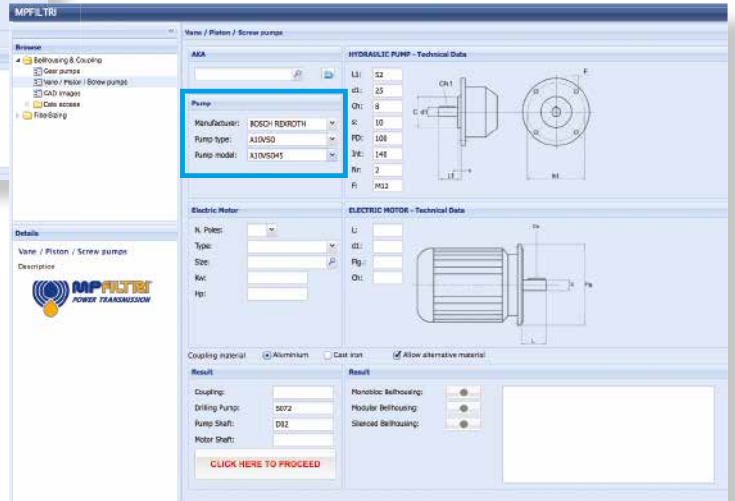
MPFILTRI

Browse

Bellhousing & Coupling

Gear pumps

Vane / Piston / Screw pumps

CAD images

Cate access

FilterSizing

Details

Vane / Piston / Screw pumps

Description

MPFILTRI POWER TRANSMISSION

Vane / Piston / Screw pumps

AKA

Pump

Manufacturer: BOSCH REXROTH

Pump type: A10VS0

Pump model: A10VS045

HYDRAULIC PUMP - Technical Data

L1: 52

d1: 25

Ch: 8

S: 10

PD: 100

Int: 140

Nr: 2

F: M12

Ch1

C d1

L1

S

Int

F

Electric Motor

N. Poles:

Type:

Size:

Kw:

Hp:

ELECTRIC MOTOR - Technical Data

L:

d1:

Flg.:

Ch:

Coupling material Aluminium Cast iron Allow alternative material

Result

Coupling:

Drilling Pump: 5072

Pump Shaft: D82

Motor Shaft:

CLICK HERE TO PROCEED

Result

Monobloc Bellhousing:

Modular Bellhousing:

Silenced Bellhousing: